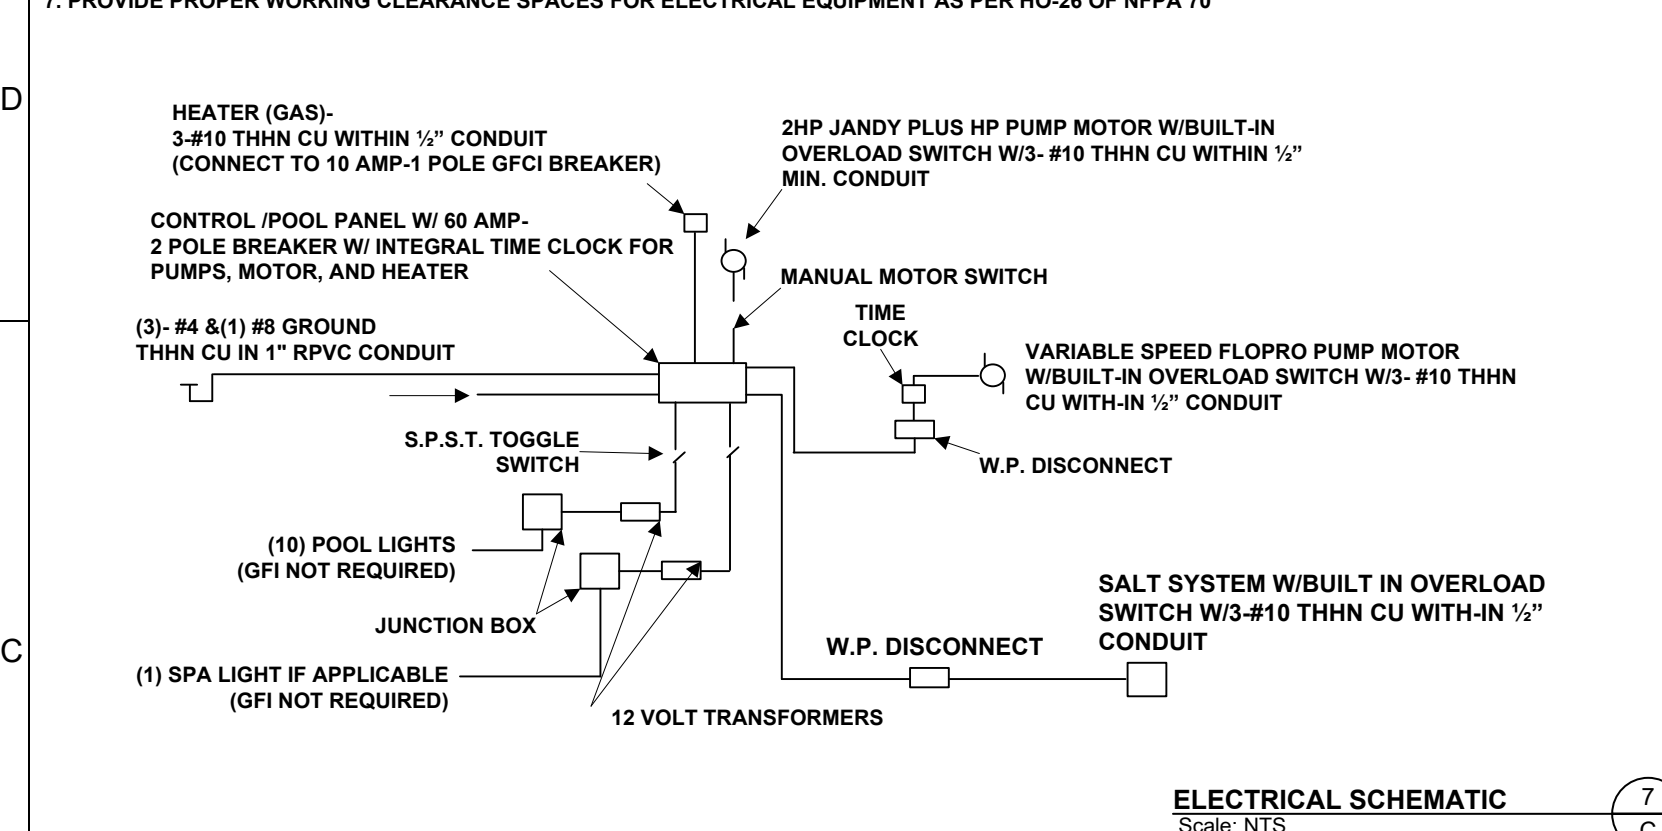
7. PROVIDE PROPER WORKING CLEARANCE SPACES FOR ELECTRICAL EQUIPMENT AS PER HO-26 OF NFPA 70

D

HEATER (GAS)-
3-#10 THHN CU WITHIN ½" CONDUIT
(CONNECT TO 10 AMP-1 POLE GFCI BREAKER)

2HP JANDY PLUS HP PUMP MOTOR W/BUILT-IN OVERLOAD SWITCH W/3- #10 THHN CU WITHIN ½" MIN. CONDUIT

CONTROL /POOL PANEL W/ 60 AMP-
2 POLE BREAKER W/ INTEGRAL TIME CLOCK FOR PUMPS, MOTOR, AND HEATER

MANUAL MOTOR SWITCH

(3)- #4 &(1) #8 GROUND
THHN CU IN 1" RPVC CONDUIT

TIME CLOCK

VARIABLE SPEED FLOPRO PUMP MOTOR W/BUILT-IN OVERLOAD SWITCH W/3- #10 THHN CU WITH-IN ½" CONDUIT

S.P.S.T. TOGGLE SWITCH

W.P. DISCONNECT

(10) POOL LIGHTS
(GFI NOT REQUIRED)

JUNCTION BOX

SALT SYSTEM W/BUILT IN OVERLOAD SWITCH W/3-#10 THHN CU WITH-IN ½" CONDUIT

C

W.P. DISCONNECT

(1) SPA LIGHT IF APPLICABLE
(GFI NOT REQUIRED)

12 VOLT TRANSFORMERS

ELECTRICAL SCHEMATIC
Scale: NTS

7
C